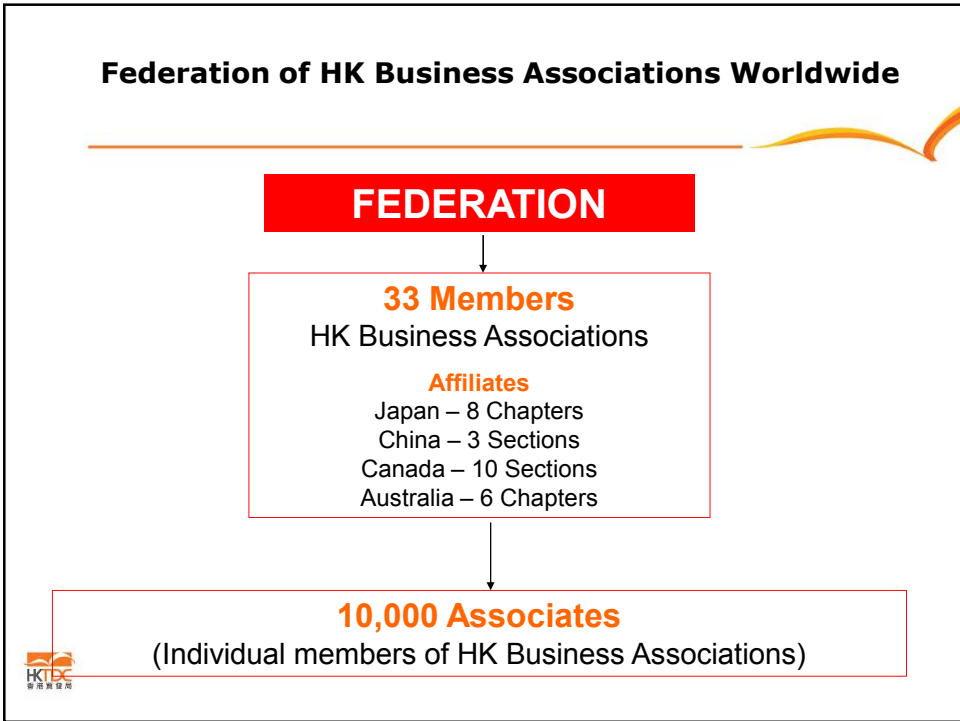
Federation of HK Business Associations Worldwide

FEDERATION

33 Members
HK Business Associations

Affiliates
Japan – 8 Chapters
China – 3 Sections
Canada – 10 Sections
Australia – 6 Chapters

10,000 Associates
(Individual members of HK Business Associations)

HKTDC
香港貿發局